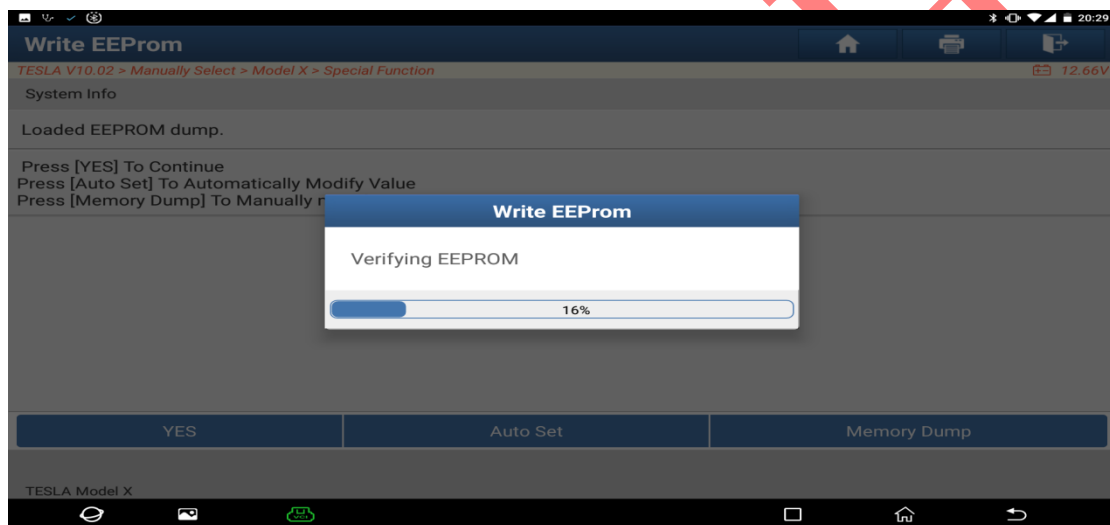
20:29

Write EEProm

TESLA V10.02 > Manually Select > Model X > Special Function

12.66V

System Info

Loaded EEPROM dump.

Press [YES] To Continue
Press [Auto Set] To Automatically Modify Value
Press [Memory Dump] To Manually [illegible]

Write EEProm

Verifying EEPROM

16%

YES

Auto Set

Memory Dump

TESLA Model X